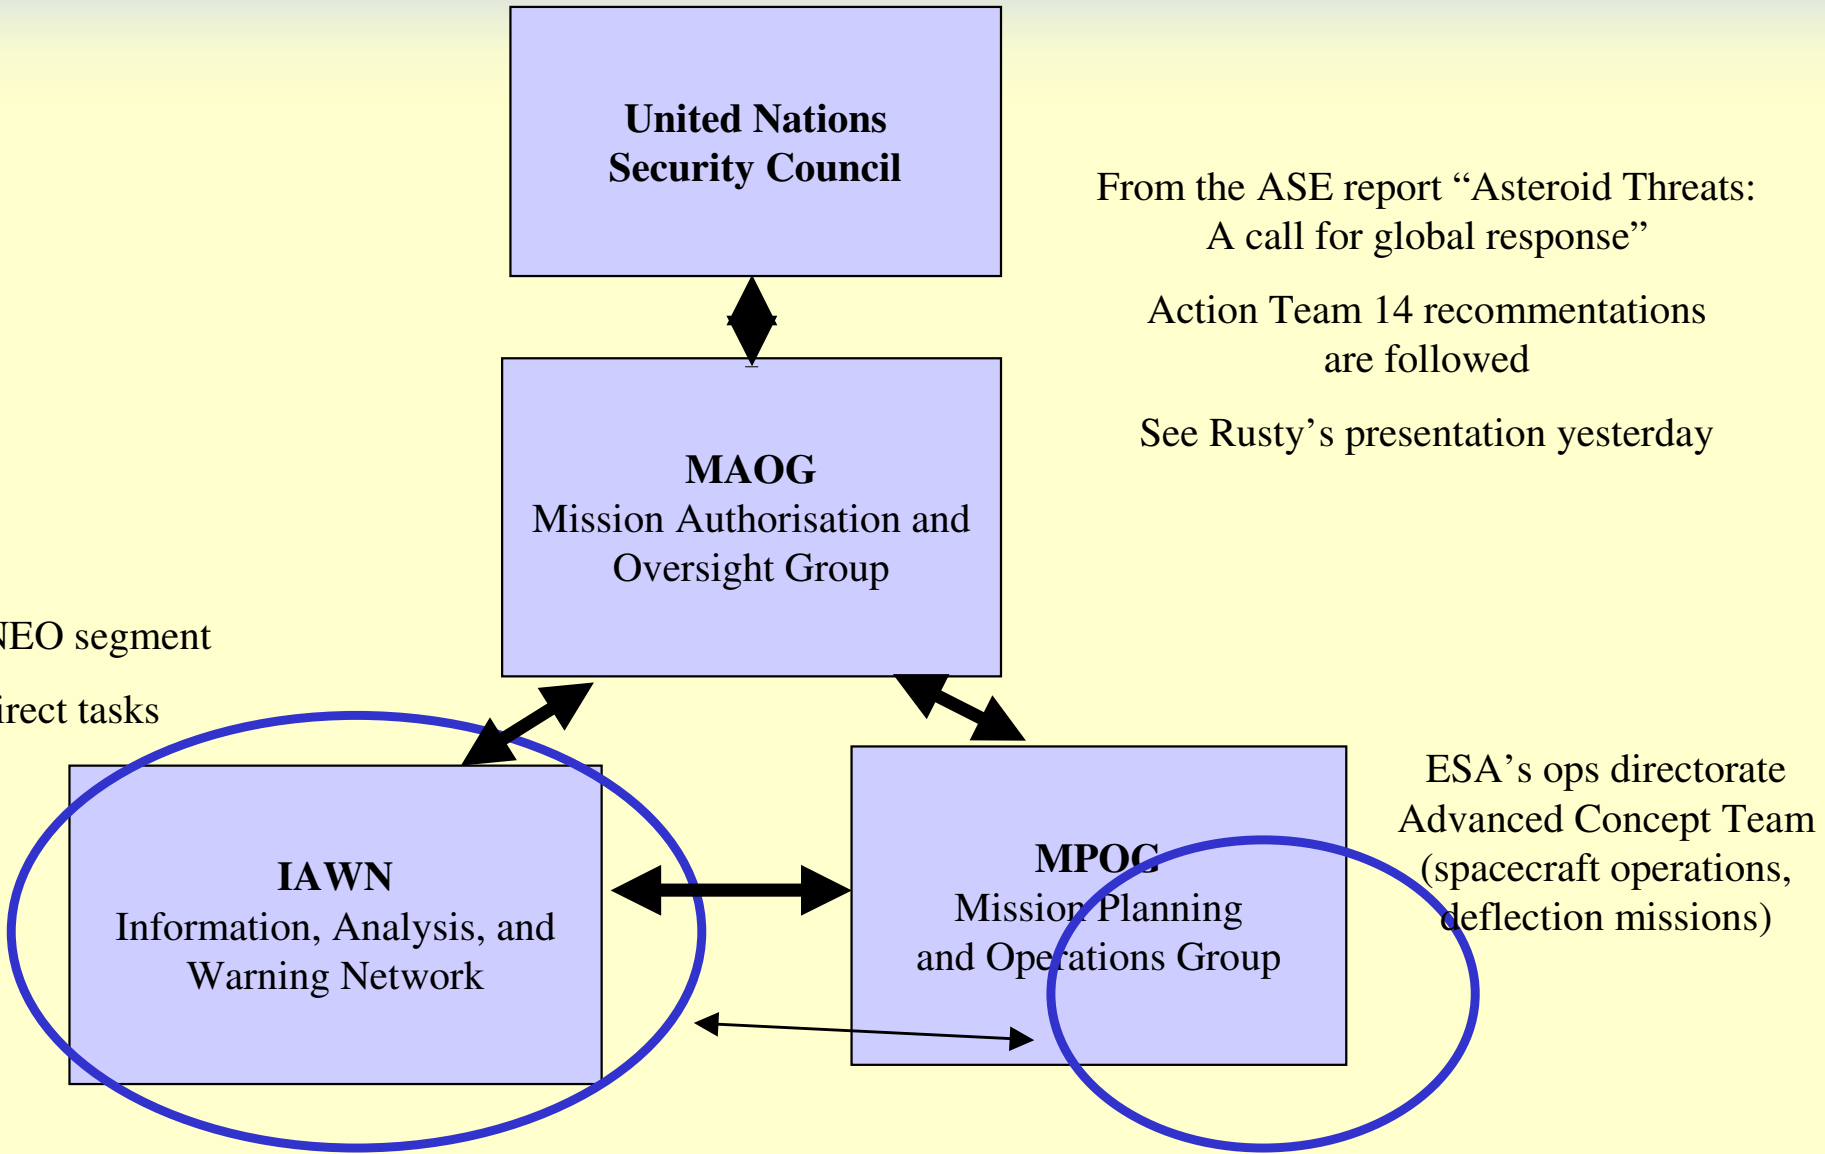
United Nations
Security Council

From the ASE report “Asteroid Threats: A call for global response”

Action Team 14 recommentations are followed

See Rusty’s presentation yesterday

MAOG
Mission Authorisation and Oversight Group

NEO segment

irect tasks

IAWN
Information, Analysis, and Warning Network

MPOG
Mission Planning and Operations Group

ESA’s ops directorate
Advanced Concept Team
(spacecraft operations, deflection missions)